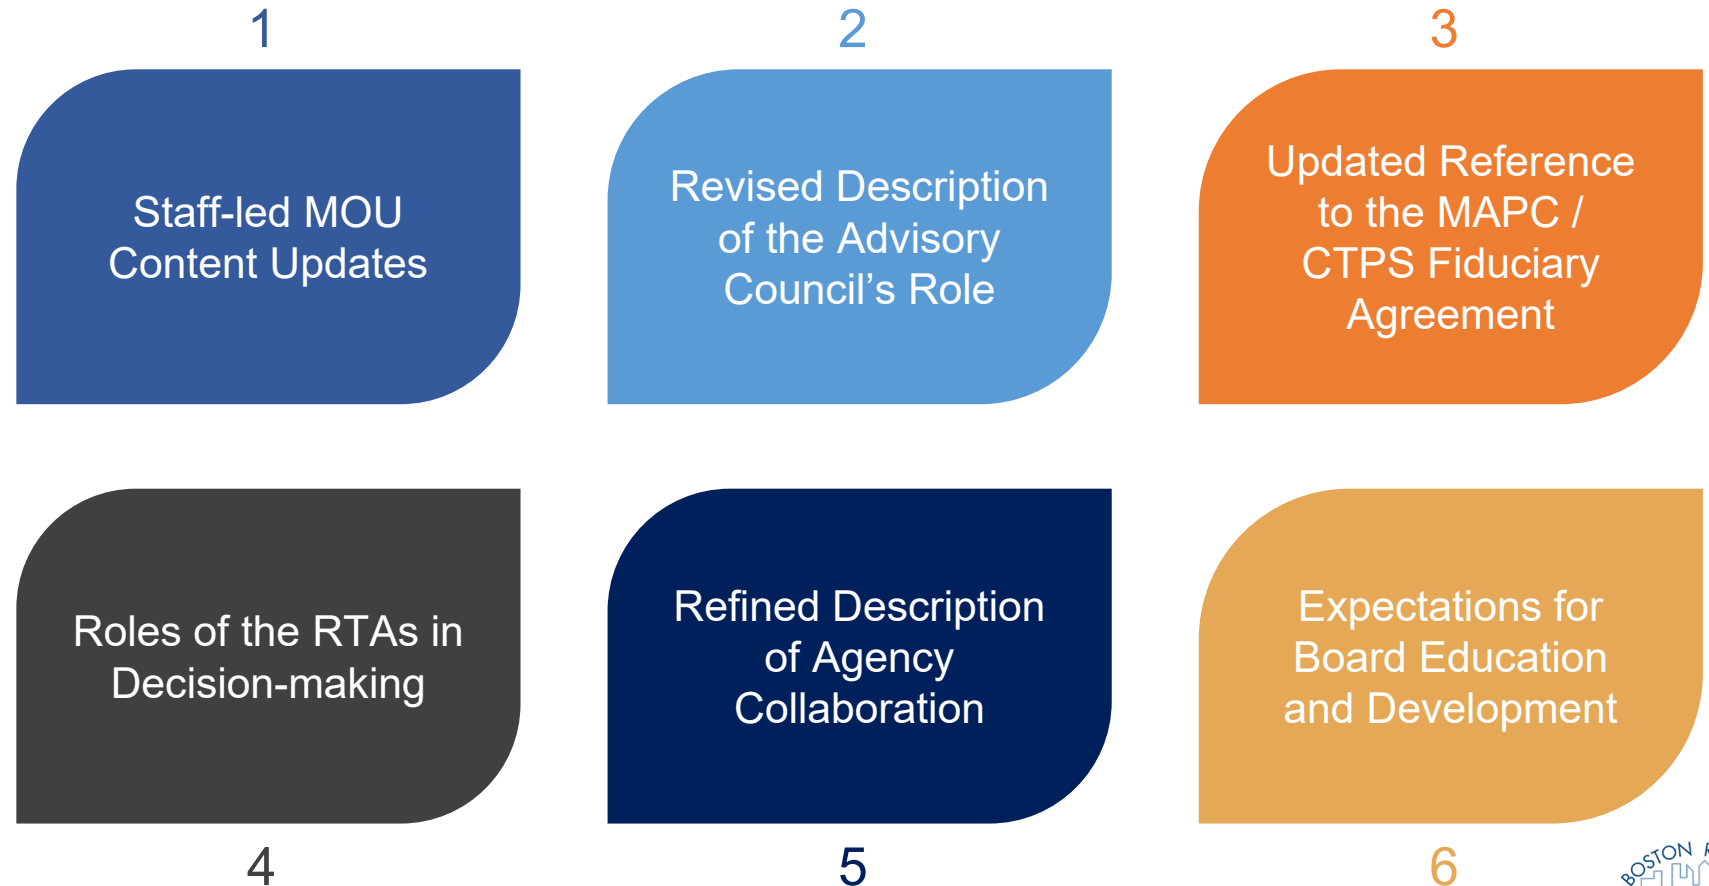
1

Staff-led MOU Content Updates

2

Revised Description of the Advisory Council's Role

3

Updated Reference to the MAPC / CTPS Fiduciary Agreement

Roles of the RTAs in Decision-making

4

Refined Description of Agency Collaboration

5

Expectations for Board Education and Development

6

BOSTON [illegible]